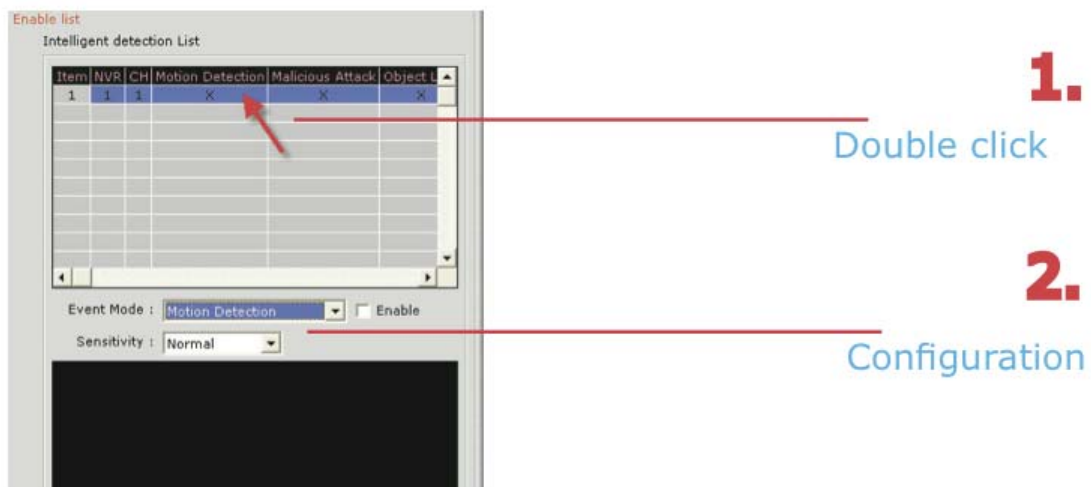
Enable list

Intelligent detection List

| Item | NVR | CH | Motion Detection | Malicious Attack | Object L |
|---|---|---|---|---|---|
| 1 | 1 | 1 | X | X | X |

Event Mode : Motion Detection Enable

Sensitivity : Normal

1.

Double click

2.

Configuration